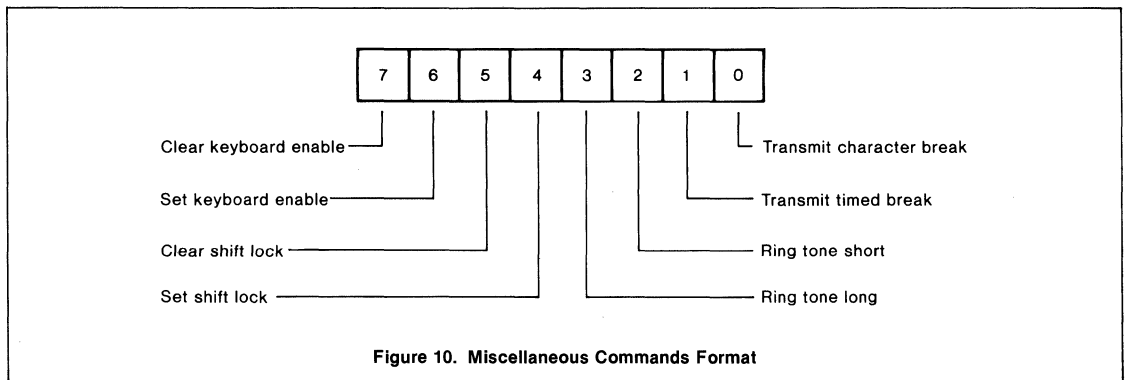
| 7 | 6 | 5 | 4 | 3 | 2 | 1 | 0 |
|---|---|---|---|---|---|---|---|

Clear keyboard enable

Transmit character break

Set keyboard enable

Transmit timed break

Clear shift lock

Ring tone short

Set shift lock

Ring tone long

Figure 10. Miscellaneous Commands Format